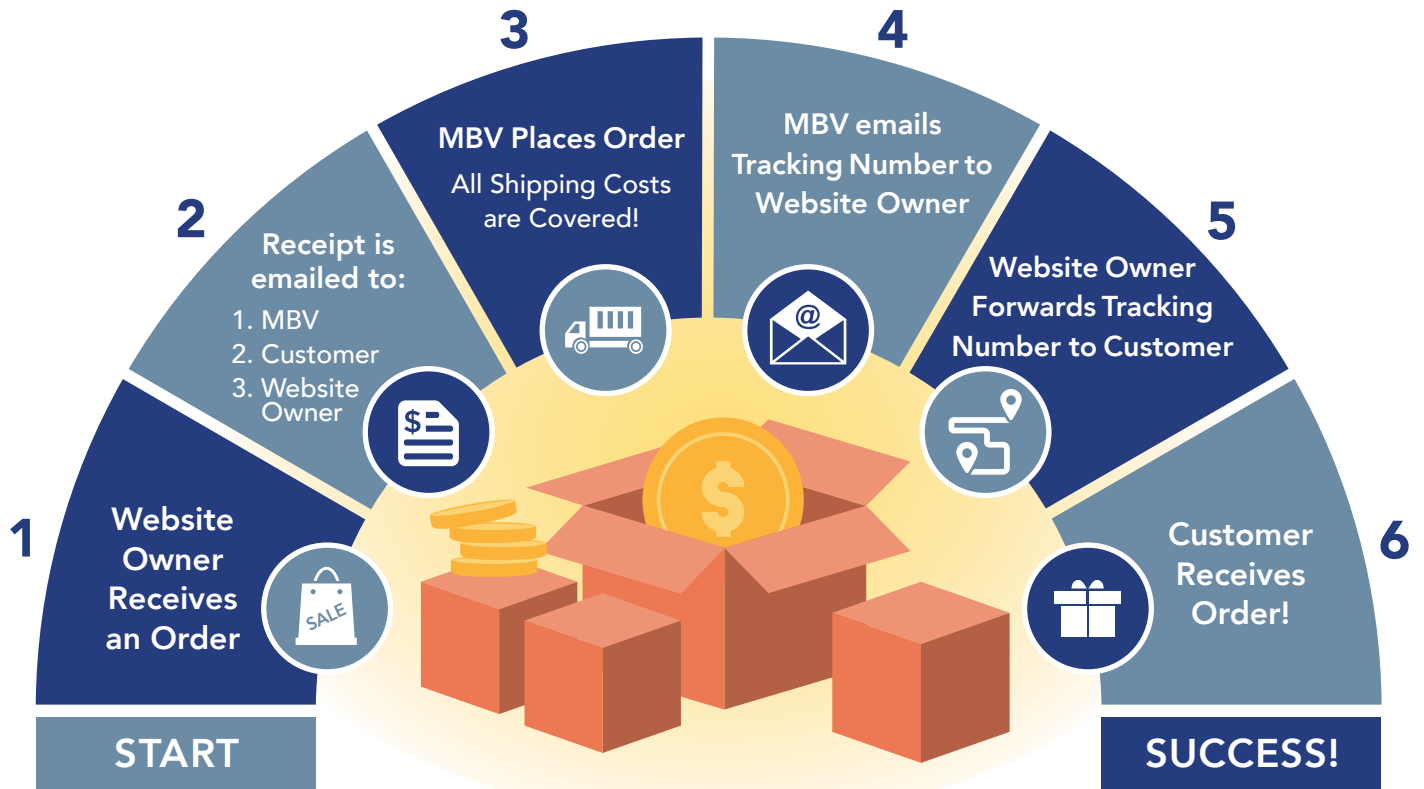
1

Website Owner Receives an Order

SALE

2

Receipt is emailed to:

1. MBV
2. Customer
3. Website Owner

$

3

MBV Places Order

All Shipping Costs are Covered!

4

MBV emails Tracking Number to Website Owner

@

5

Website Owner Forwards Tracking Number to Customer

6

Customer Receives Order!

$

START

SUCCESS!